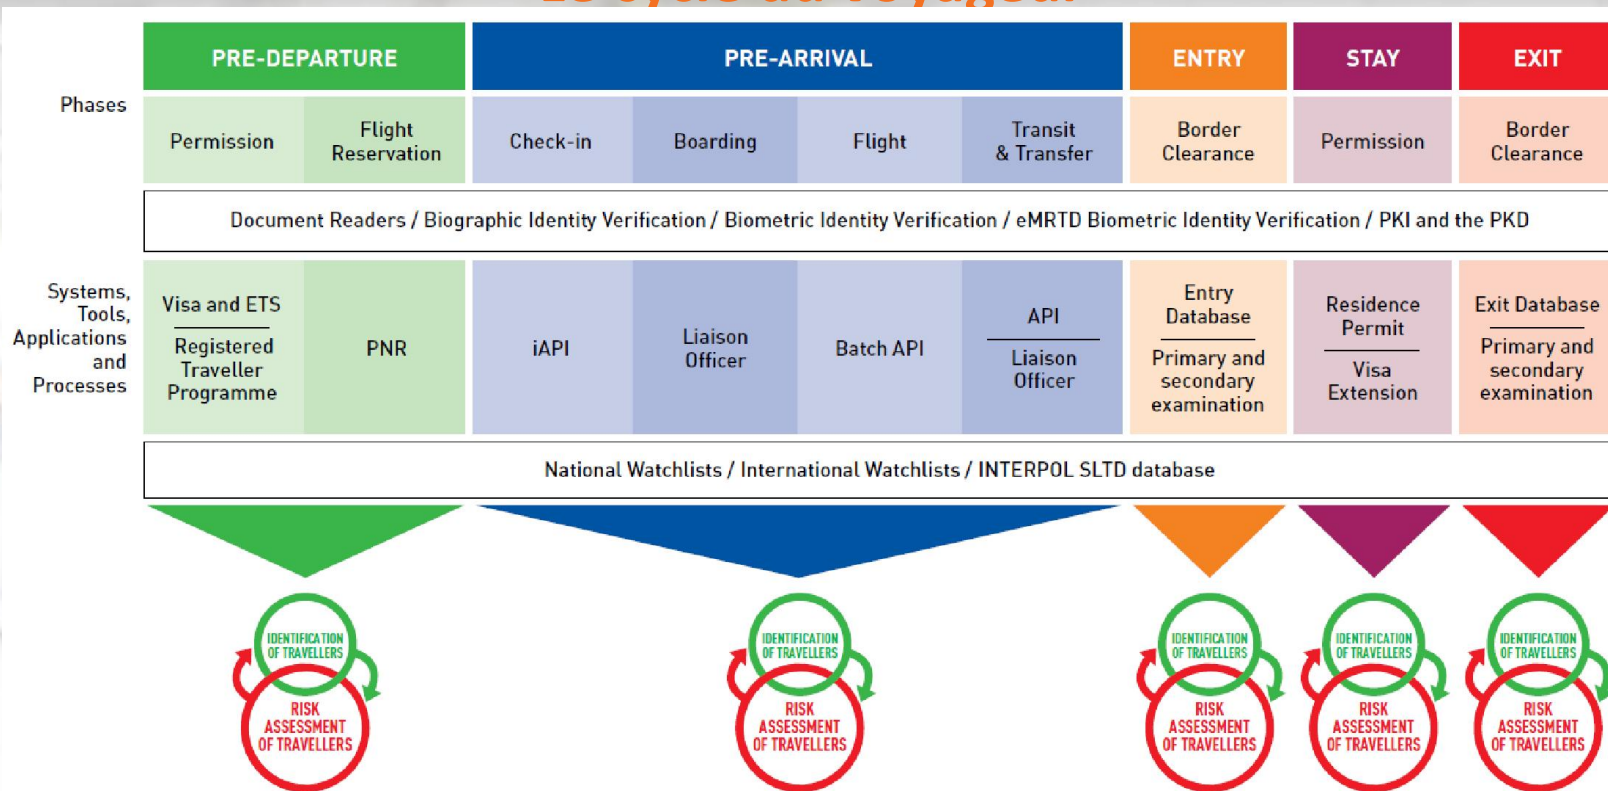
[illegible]

| | PRE-DEPARTURE | | PRE-ARRIVAL | | | | ENTRY | STAY | EXIT |
|---|---|---|---|---|---|---|---|---|---|
| Phases | Permission | Flight Reservation | Check-in | Boarding | Flight | Transit & Transfer | Border Clearance | Permission | Border Clearance |

Document Readers / Biographic Identity Verification / Biometric Identity Verification / eMRTD Biometric Identity Verification / PKI and the PKD

| Systems, Tools, Applications and Processes | Visa and ETS / Registered Traveller Programme | PNR | iAPI | Liaison Officer | Batch API | API / Liaison Officer | Entry Database / Primary and secondary examination | Residence Permit / Visa Extension | Exit Database / Primary and secondary examination |
|---|---|---|---|---|---|---|---|---|---|

National Watchlists / International Watchlists / INTERPOL SLTD database

IDENTIFICATION OF TRAVELLERS
RISK ASSESSMENT OF TRAVELLERS

IDENTIFICATION OF TRAVELLERS
RISK ASSESSMENT OF TRAVELLERS

IDENTIFICATION OF TRAVELLERS
RISK ASSESSMENT OF TRAVELLERS

IDENTIFICATION OF TRAVELLERS
RISK ASSESSMENT OF TRAVELLERS

IDENTIFICATION OF TRAVELLERS
RISK ASSESSMENT OF TRAVELLERS